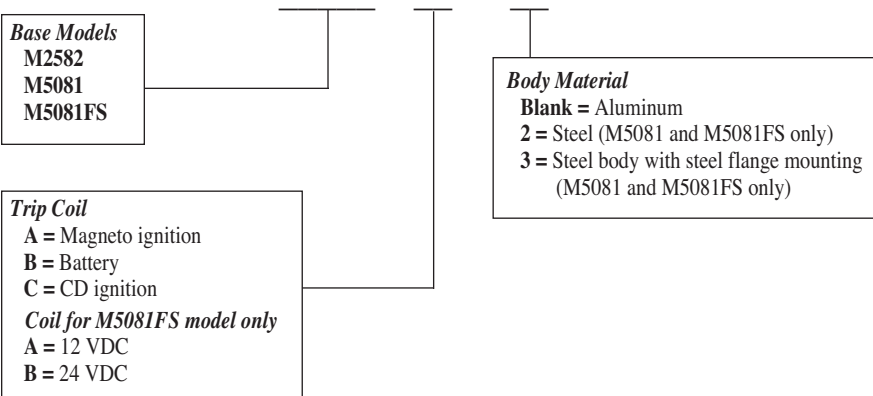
Base Models
M2582
M5081
M5081FS

Body Material
Blank = Aluminum
2 = Steel (M5081 and M5081FS only)
3 = Steel body with steel flange mounting (M5081 and M5081FS only)

Trip Coil
A = Magneto ignition
B = Battery
C = CD ignition
Coil for M5081FS model only
A = 12 VDC
B = 24 VDC